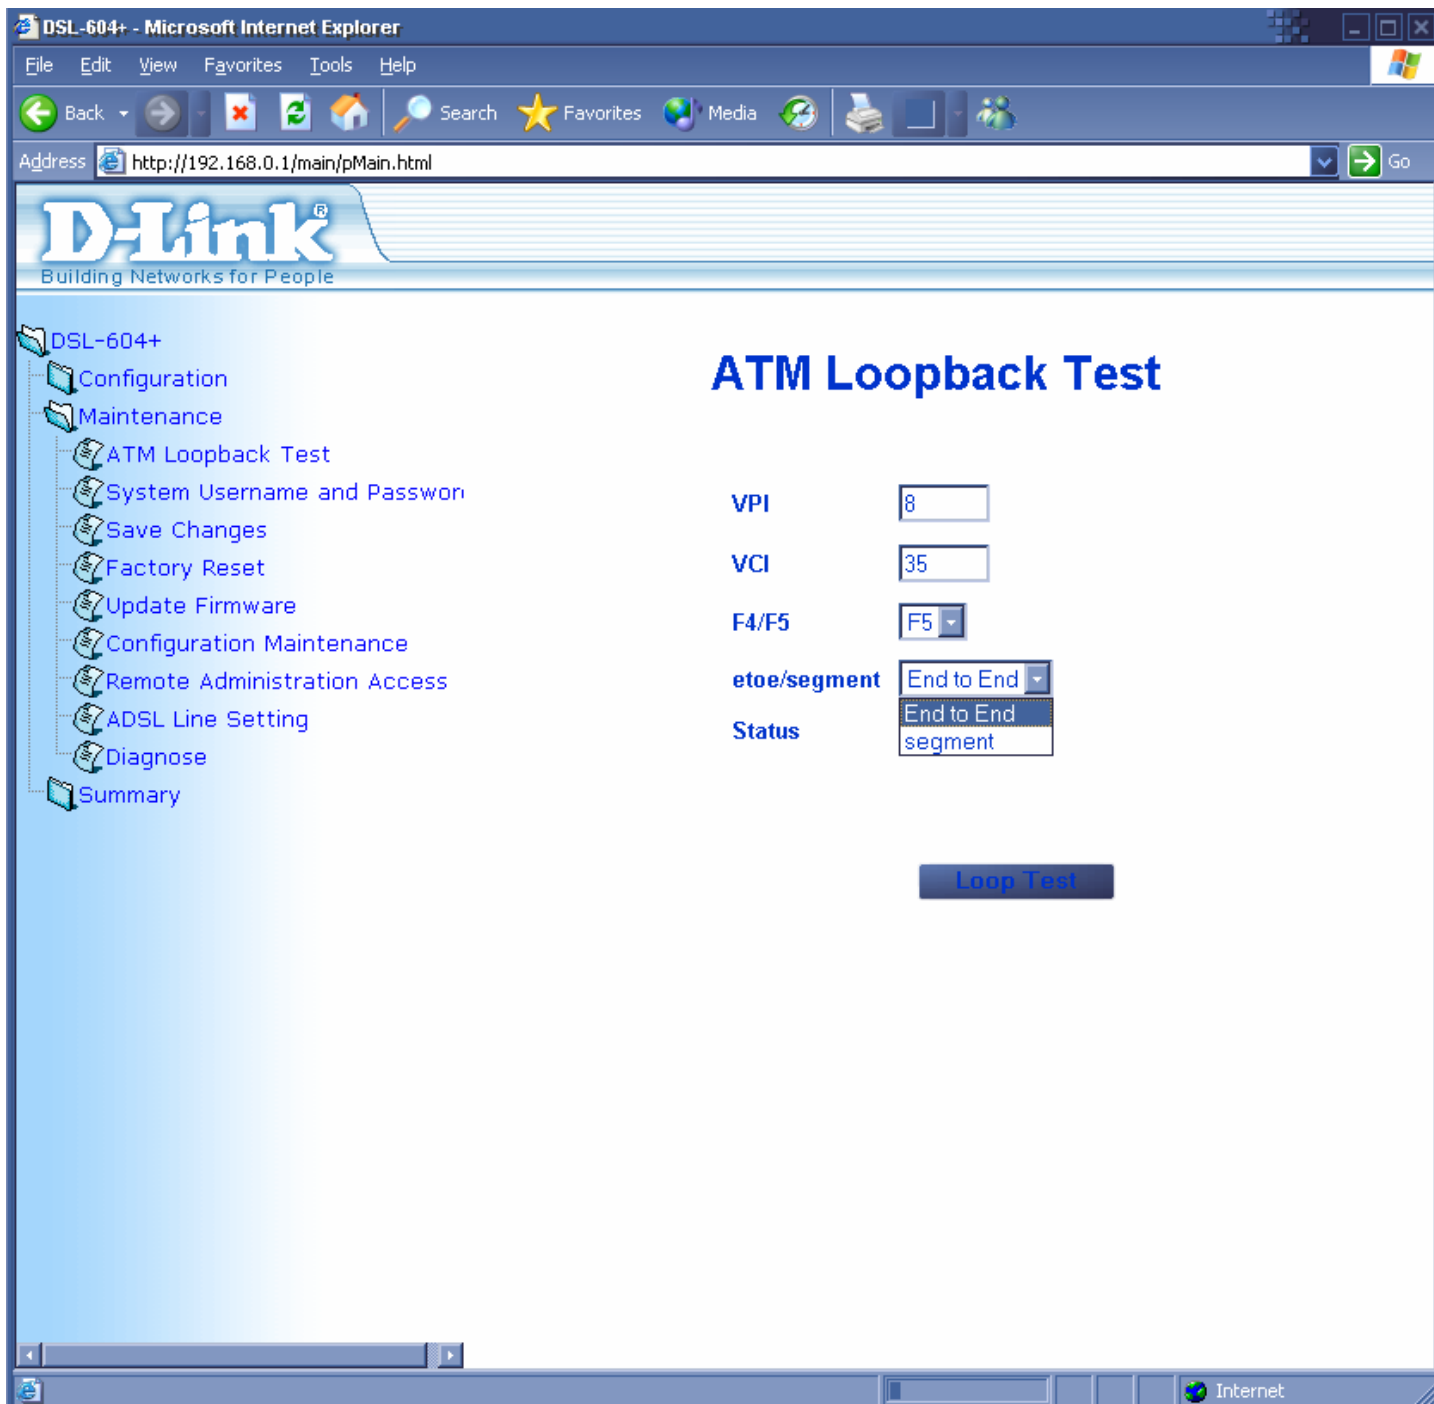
DSL-604+ - Microsoft Internet Explorer

File Edit View Favorites Tools Help

Back Search Favorites Media

Address http://192.168.0.1/main/pMain.html Go

D-Link®
Building Networks for People

DSL-604+
Configuration
Maintenance
ATM Loopback Test
System Username and Passwor
Save Changes
Factory Reset
Update Firmware
Configuration Maintenance
Remote Administration Access
ADSL Line Setting
Diagnose
Summary

ATM Loopback Test

| VPI | 8 |
|---|---|
| VCI | 35 |
| F4/F5 | F5 |
| etoe/segment | End to End |
| Status | |

End to End
segment

Loop Test

Internet